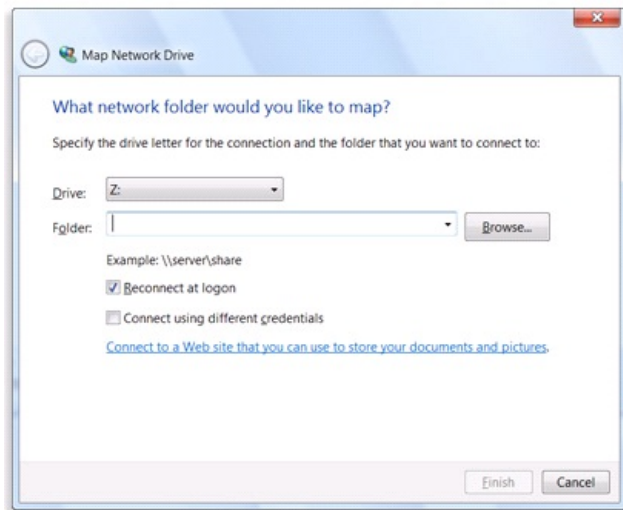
Map Network Drive

What network folder would you like to map?

Specify the drive letter for the connection and the folder that you want to connect to:

Drive: Z:

Folder:

Browse...

Example: \\server\share

Reconnect at logon

Connect using different credentials

Connect to a Web site that you can use to store your documents and pictures.

Finish

Cancel